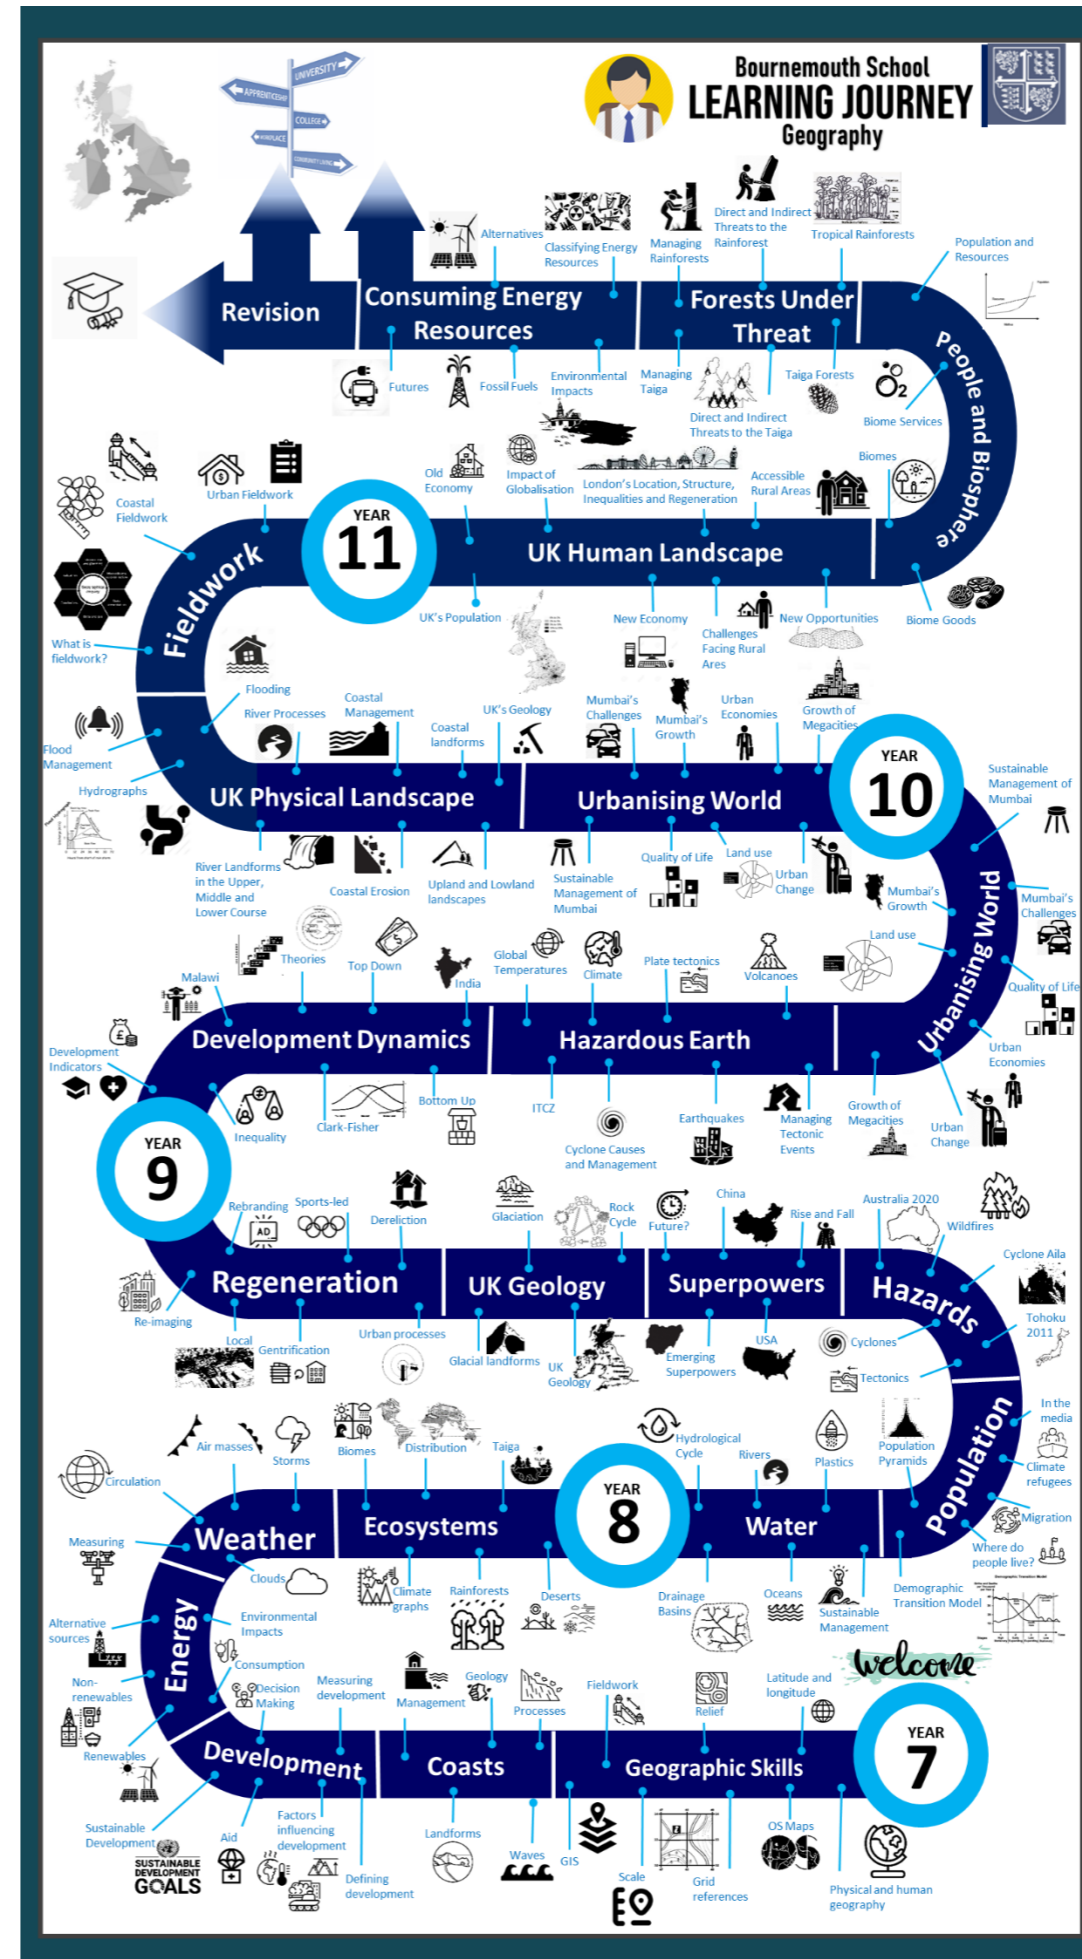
Bournemouth School
LEARNING JOURNEY
Geography

UNIVERSITY
APPRENTICESHIP
COLLEGE
WORKPLACE
COMMUNITY LIVING

Revision
Consuming Energy Resources
Forests Under Threat
People and Biosphere

Alternatives
Classifying Energy Resources
Managing Rainforests
Direct and Indirect Threats to the Rainforest
Tropical Rainforests
Population and Resources
Futures
Fossil Fuels
Environmental Impacts
Managing Taiga
Direct and Indirect Threats to the Taiga
Taiga Forests
Biome Services
Biomes
Biome Goods

Coastal Fieldwork
Urban Fieldwork
Old Economy
Impact of Globalisation
London's Location, Structure, Inequalities and Regeneration
Accessible Rural Areas

YEAR 11
Fieldwork
UK Human Landscape
What is fieldwork?
UK's Population
New Economy
Challenges Facing Rural Ares
New Opportunities

Flooding
River Processes
Coastal Management
Coastal landforms
UK's Geology
Mumbai's Challenges
Mumbai's Growth
Urban Economies
Growth of Megacities
Flood Management
Hydrographs

YEAR 10
UK Physical Landscape
Urbanising World
Sustainable Management of Mumbai

River Landforms in the Upper, Middle and Lower Course
Coastal Erosion
Upland and Lowland landscapes
Sustainable Management of Mumbai
Quality of Life
Land use
Urban Change
Mumbai's Growth
Mumbai's Challenges
Land use
Quality of Life
Urban Economies
Urbanising World

Theories
Top Down
India
Global Temperatures
Climate
Plate tectonics
Volcanoes
Malawi
Development Indicators
Development Dynamics
Hazardous Earth
Inequality
Clark-Fisher
Bottom Up
ITCZ
Cyclone Causes and Management
Earthquakes
Managing Tectonic Events
Growth of Megacities
Urban Change

YEAR 9
Rebranding
Sports-led
Dereliction
Glaciation
Rock Cycle
Future?
China
Rise and Fall
Australia 2020
Wildfires
Cyclone Aila
Regeneration
UK Geology
Superpowers
Hazards
Re-imaging
Local
Gentrification
Urban processes
Glacial landforms
UK Geology
Emerging Superpowers
USA
Cyclones
Tectonics
Tohoku 2011

Air masses
Storms
Biomes
Distribution
Taiga
Hydrological Cycle
Rivers
Plastics
Population Pyramids
In the media
Climate refugees
Migration
Circulation

YEAR 8
Weather
Ecosystems
Water
Population
Measuring
Clouds
Climate graphs
Rainforests
Deserts
Drainage Basins
Oceans
Sustainable Management
Demographic Transition Model
Where do people live?

Alternative sources
Environmental Impacts
Consumption
Decision Making
Measuring development
Management
Geology
Processes
Fieldwork
Relief
Latitude and longitude
welcome
Non-renewables
Renewables
Energy
Development
Coasts
Geographic Skills

YEAR 7
Sustainable Development
SUSTAINABLE DEVELOPMENT GOALS
Aid
Factors influencing development
Defining development
Landforms
Waves
GIS
Scale
Grid references
OS Maps
Physical and human geography